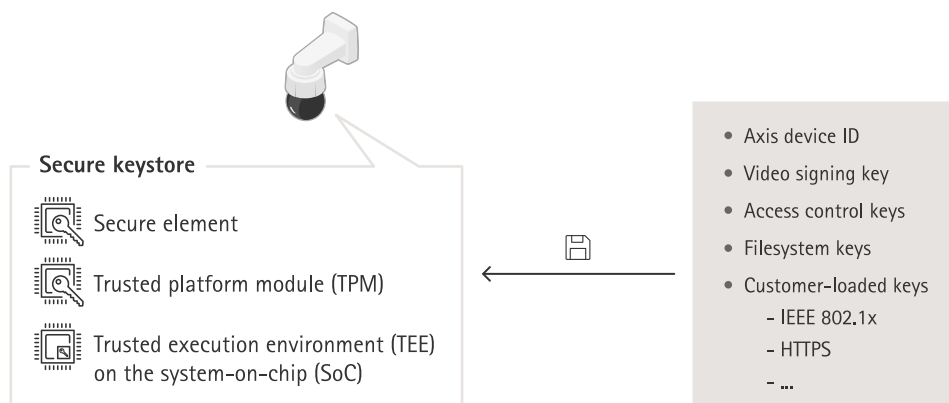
Secure keystore

Secure element

Trusted platform module (TPM)

Trusted execution environment (TEE) on the system-on-chip (SoC)

- Axis device ID
- Video signing key
- Access control keys
- Filesystem keys
- Customer-loaded keys
  - IEEE 802.1x
  - HTTPS
  - ...